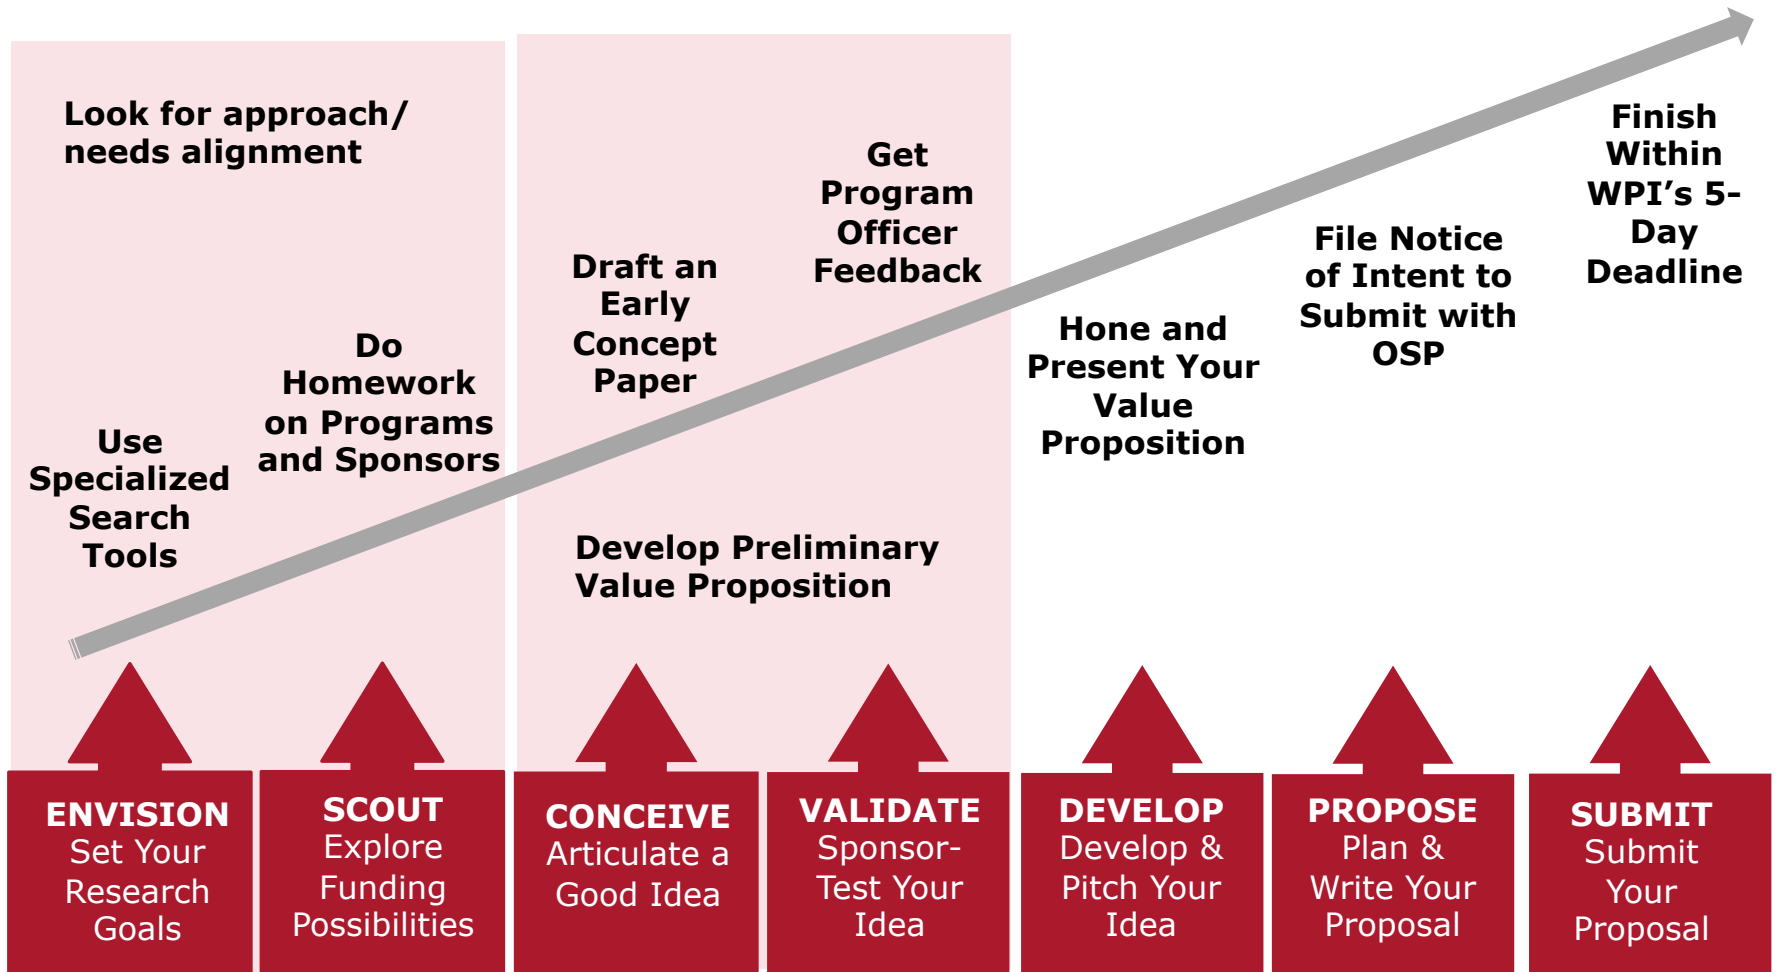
Look for approach/ needs alignment

Use Specialized Search Tools

Do Homework on Programs and Sponsors

Draft an Early Concept Paper

Get Program Officer Feedback

Develop Preliminary Value Proposition

Hone and Present Your Value Proposition

File Notice of Intent to Submit with OSP

Finish Within WPI's 5-Day Deadline

ENVISION Set Your Research Goals

SCOUT Explore Funding Possibilities

CONCEIVE Articulate a Good Idea

VALIDATE Sponsor-Test Your Idea

DEVELOP Develop & Pitch Your Idea

PROPOSE Plan & Write Your Proposal

SUBMIT Submit Your Proposal